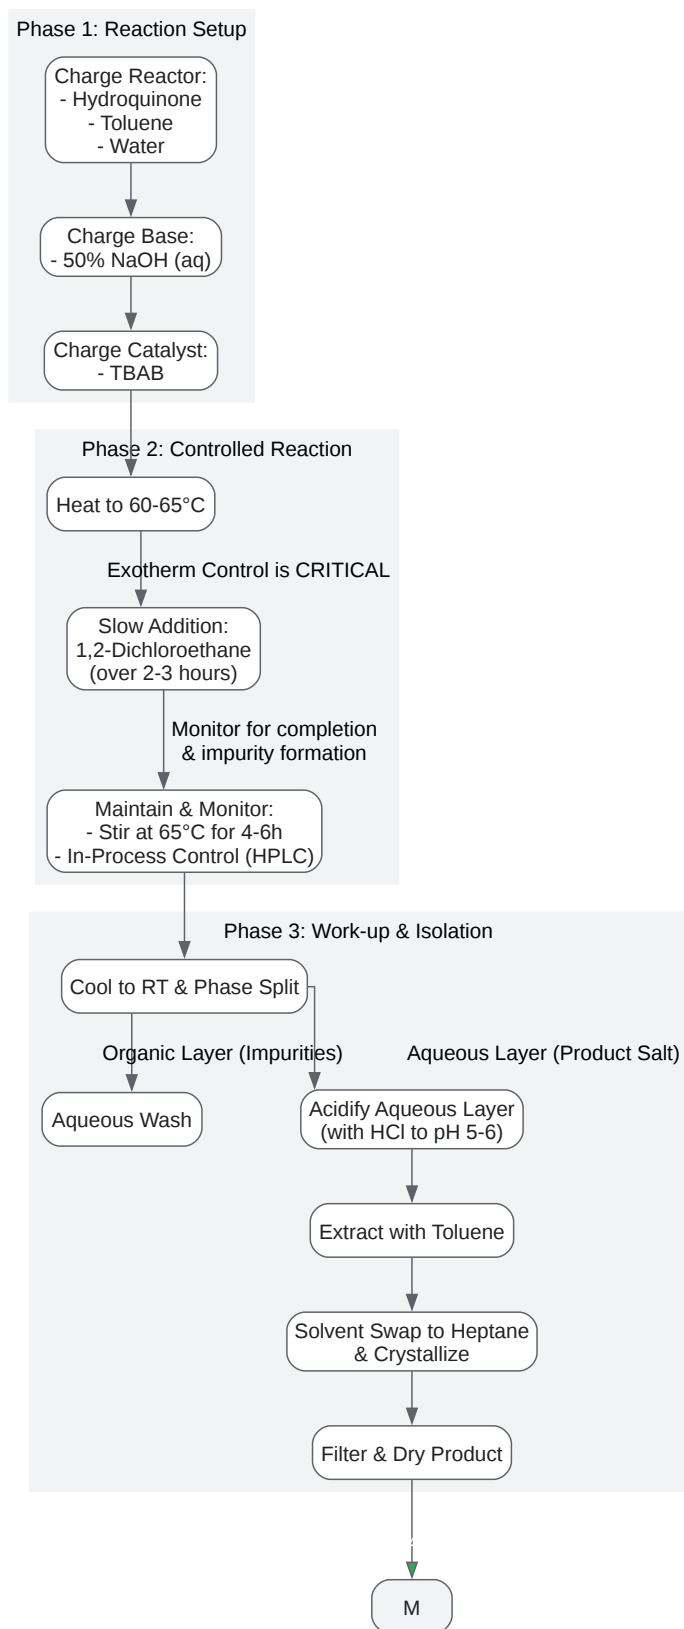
Phase 1: Reaction Setup

Charge Reactor:
- Hydroquinone
- Toluene
- Water

Charge Base:
- 50% NaOH (aq)

Charge Catalyst:
- TBAB

Phase 2: Controlled Reaction

Heat to 60-65°C

Exotherm Control is CRITICAL

Slow Addition:
1,2-Dichloroethane
(over 2-3 hours)

Monitor for completion
& impurity formation

Maintain & Monitor:
- Stir at 65°C for 4-6h
- In-Process Control (HPLC)

Phase 3: Work-up & Isolation

Cool to RT & Phase Split

Organic Layer (Impurities)

Aqueous Layer (Product Salt)

Aqueous Wash

Acidify Aqueous Layer
(with HCl to pH 5-6)

Extract with Toluene

Solvent Swap to Heptane
& Crystallize

Filter & Dry Product

M